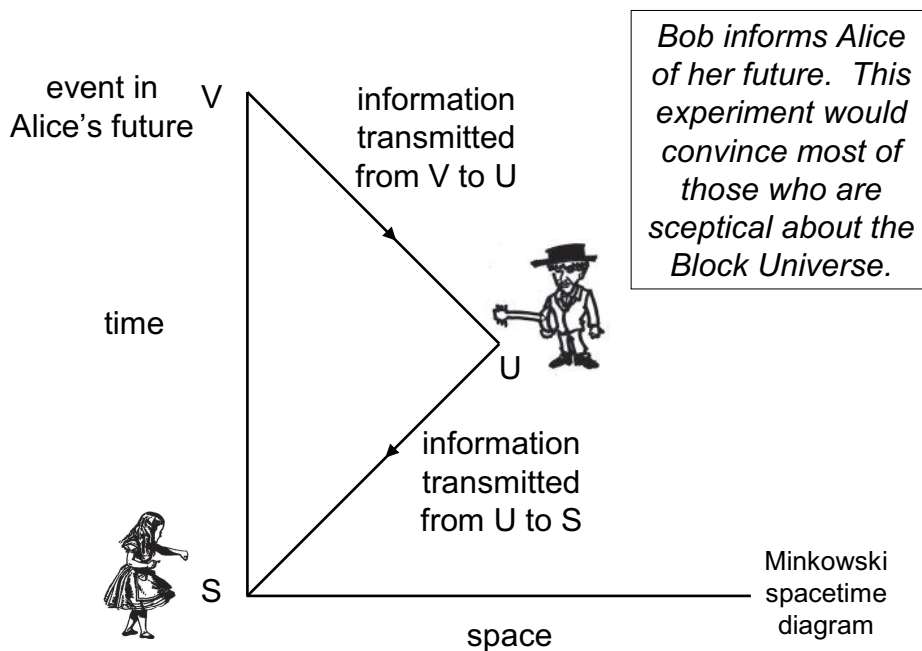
*Bob informs Alice of her future. This experiment would convince most of those who are sceptical about the Block Universe.*

event in Alice's future

V

information transmitted from V to U

time

U

information transmitted from U to S

S

space

Minkowski spacetime diagram